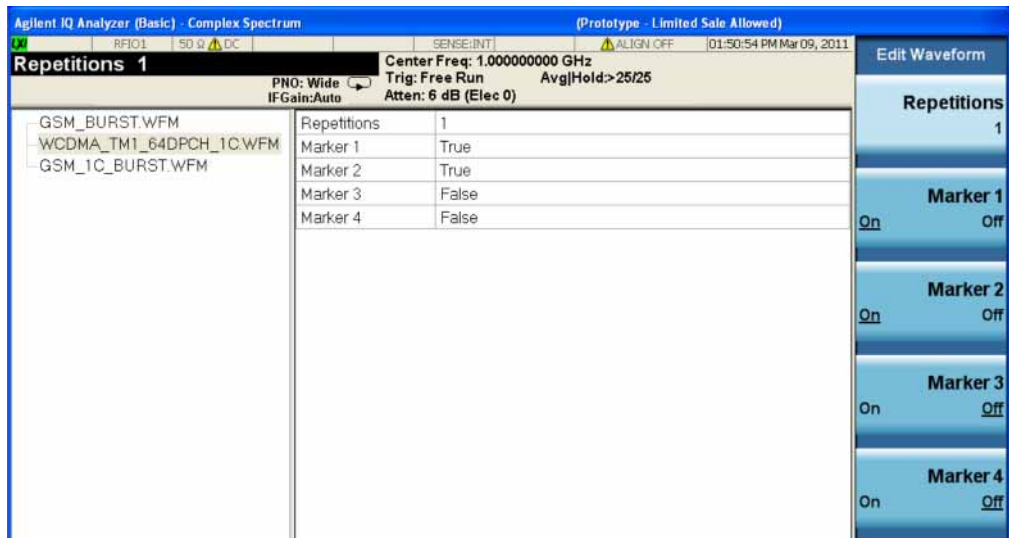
Agilent IQ Analyzer (Basic) - Complex Spectrum (Prototype - Limited Sale Allowed)

LXI RFIO1 50 Ω ⚠ DC SENSE:INT ⚠ ALIGN OFF 01:50:54 PM Mar 09, 2011

Repetitions 1

PNO: Wide IFGain:Auto

Center Freq: 1.000000000 GHz
Trig: Free Run Avg|Hold:>25/25
Atten: 6 dB (Elec 0)

GSM_BURST.WFM
WCDMA_TM1_64DPCH_1C.WFM
GSM_1C_BURST.WFM

| Repetitions | 1 |
|---|---|
| Marker 1 | True |
| Marker 2 | True |
| Marker 3 | False |
| Marker 4 | False |

Edit Waveform

Repetitions
1

Marker 1
On Off

Marker 2
On Off

Marker 3
On Off

Marker 4
On Off